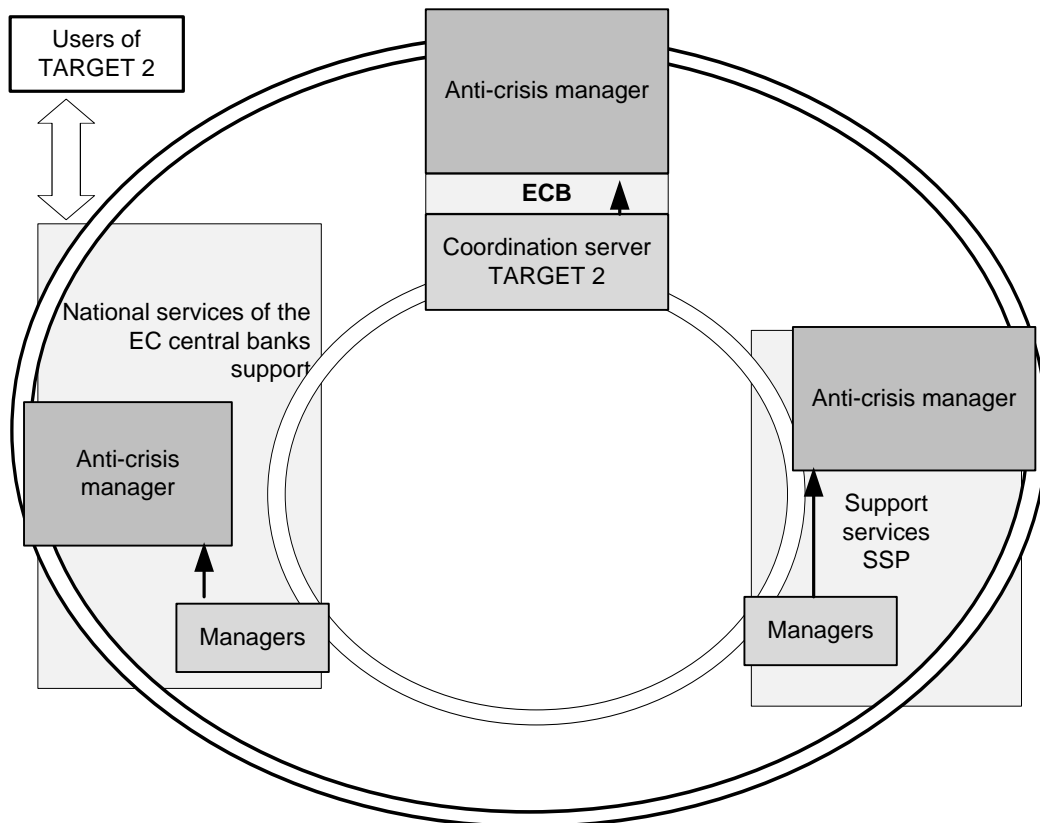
Users of TARGET 2

Anti-crisis manager

ECB

Coordination server TARGET 2

National services of the EC central banks support

Anti-crisis manager

Managers

Anti-crisis manager

Support services SSP

Managers